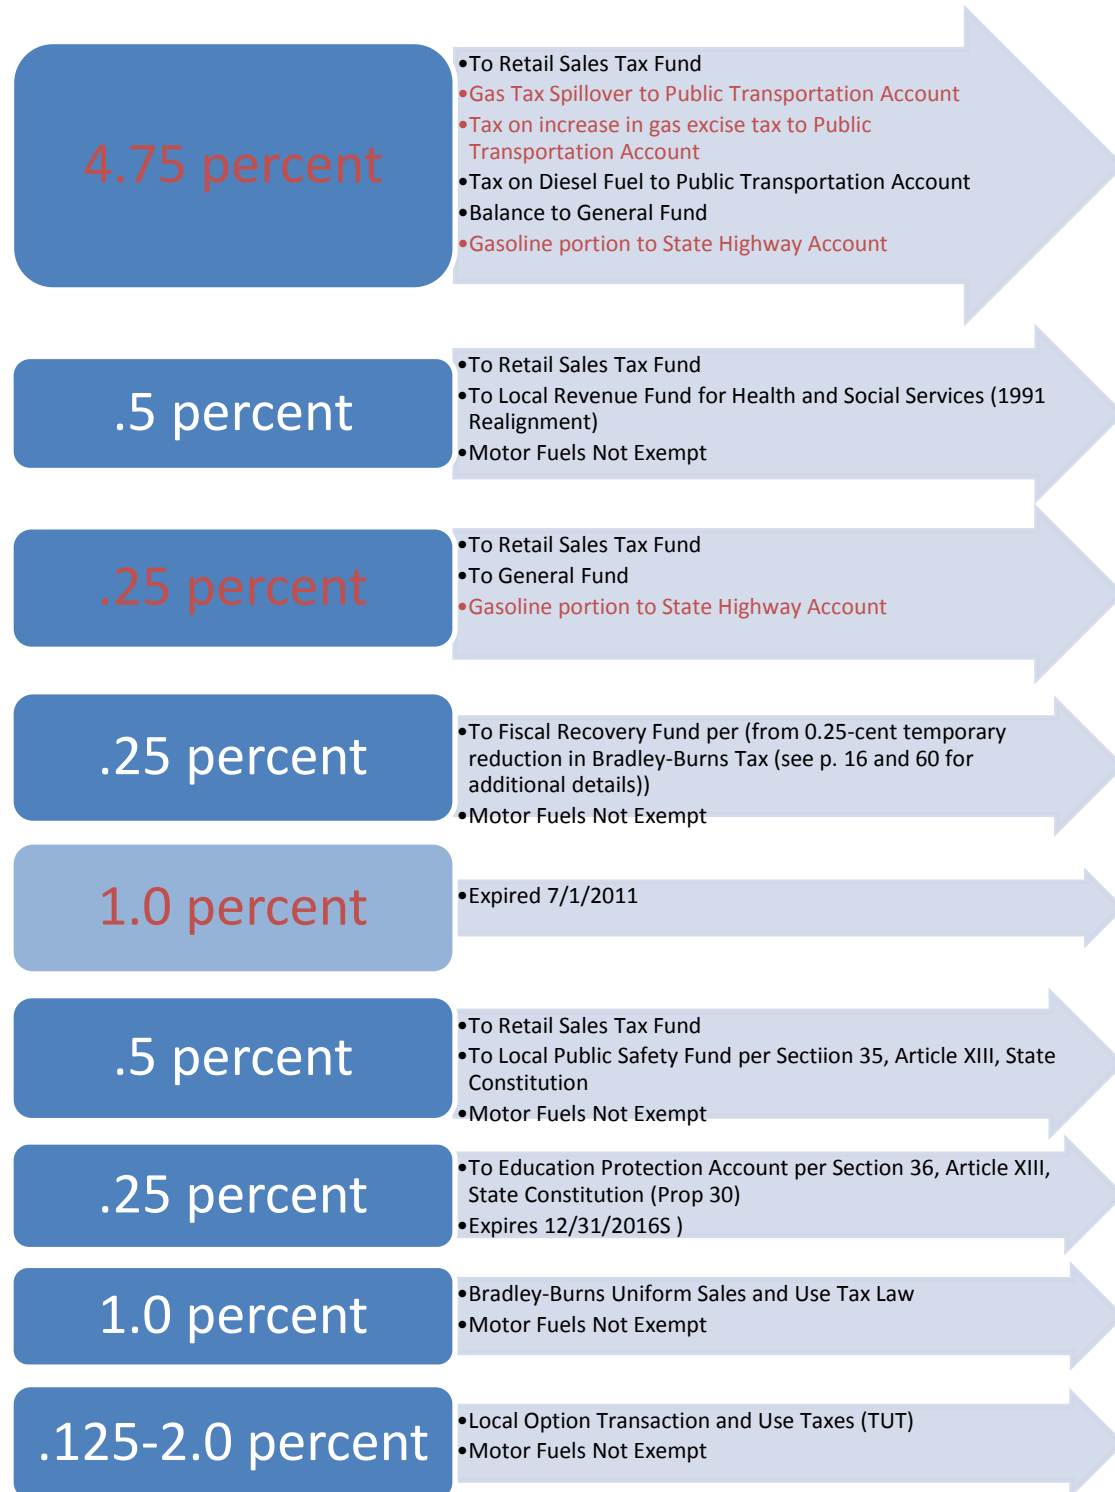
4.75 percent

•To Retail Sales Tax Fund
•Gas Tax Spillover to Public Transportation Account
•Tax on increase in gas excise tax to Public Transportation Account
•Tax on Diesel Fuel to Public Transportation Account
•Balance to General Fund
•Gasoline portion to State Highway Account

.5 percent

•To Retail Sales Tax Fund
•To Local Revenue Fund for Health and Social Services (1991 Realignment)
•Motor Fuels Not Exempt

.25 percent

•To Retail Sales Tax Fund
•To General Fund
•Gasoline portion to State Highway Account

.25 percent

•To Fiscal Recovery Fund per (from 0.25-cent temporary reduction in Bradley-Burns Tax (see p. 16 and 60 for additional details))
•Motor Fuels Not Exempt

1.0 percent

•Expired 7/1/2011

.5 percent

•To Retail Sales Tax Fund
•To Local Public Safety Fund per Sectiion 35, Article XIII, State Constitution
•Motor Fuels Not Exempt

.25 percent

•To Education Protection Account per Section 36, Article XIII, State Constitution (Prop 30)
•Expires 12/31/2016S )

1.0 percent

•Bradley-Burns Uniform Sales and Use Tax Law
•Motor Fuels Not Exempt

.125-2.0 percent

•Local Option Transaction and Use Taxes (TUT)
•Motor Fuels Not Exempt